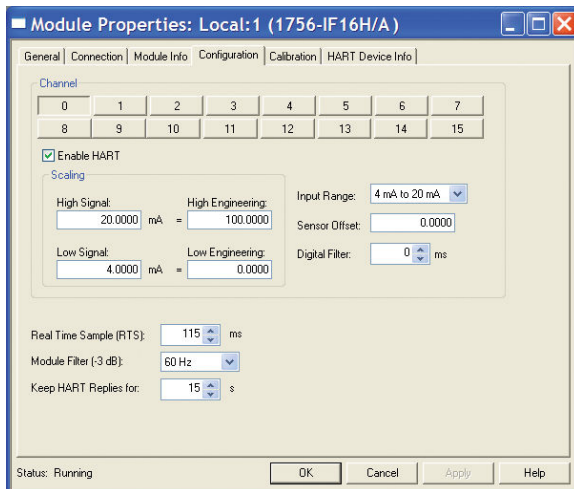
Module Properties: Local:1 (1756-IF16H/A)

General | Connection | Module Info | Configuration | Calibration | HART Device Info

Channel

| 0 | 1 | 2 | 3 | 4 | 5 | 6 | 7 |
|---|---|---|---|---|---|---|---|
| 8 | 9 | 10 | 11 | 12 | 13 | 14 | 15 |

Enable HART

Scaling

High Signal: 20.0000 mA = High Engineering: 100.0000

Low Signal: 4.0000 mA = Low Engineering: 0.0000

Input Range: 4 mA to 20 mA

Sensor Offset: 0.0000

Digital Filter: 0 ms

Real Time Sample (RTS): 115 ms

Module Filter (-3 dB): 60 Hz

Keep HART Replies for: 15 s

Status: Running

OK Cancel Apply Help